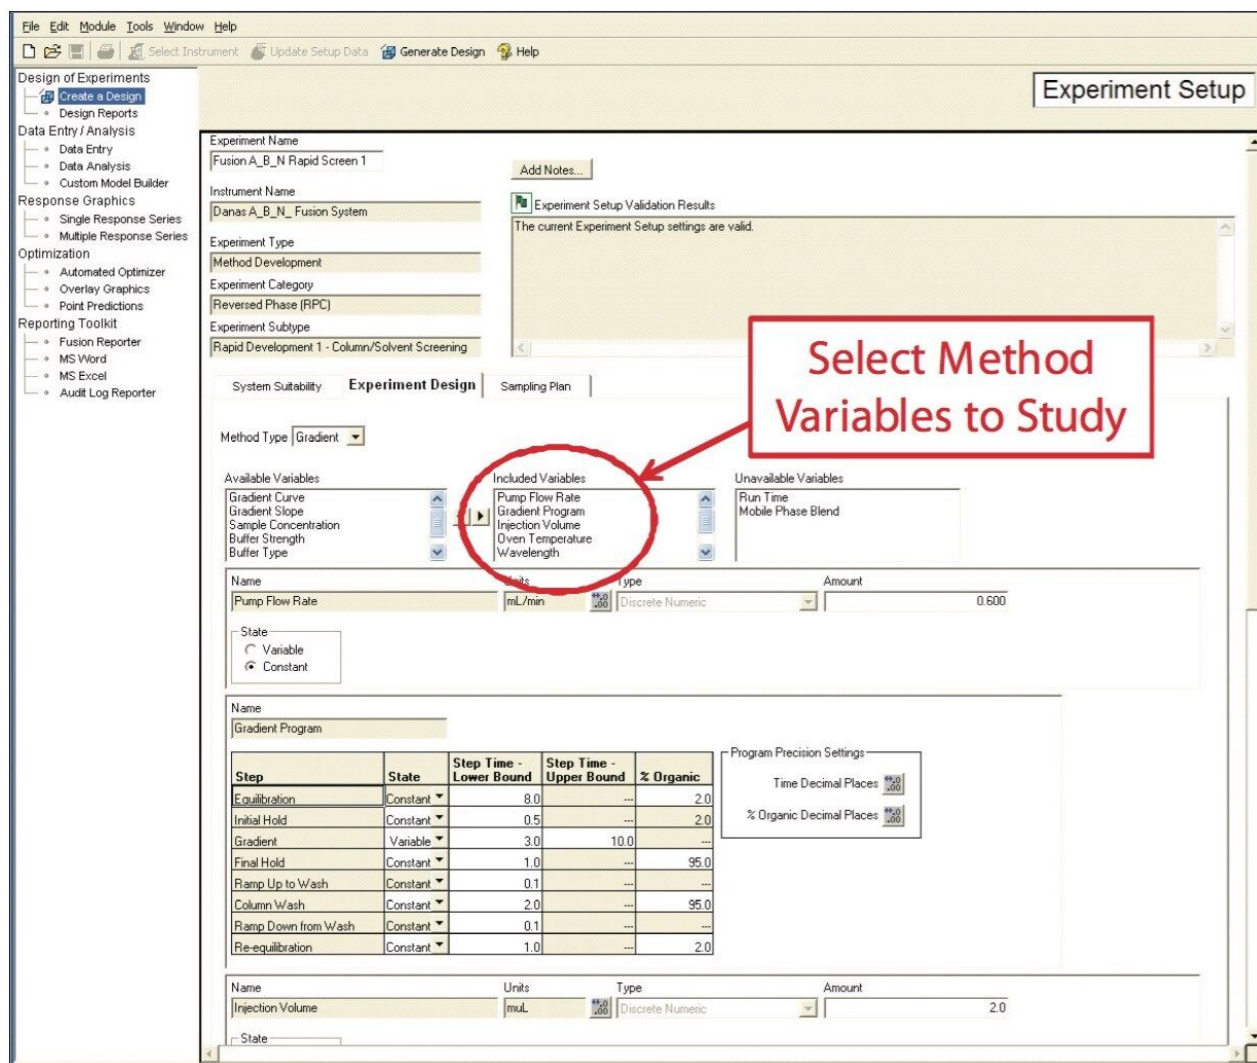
File Edit Module Tools Window Help

Select Instrument Update Setup Data Generate Design Help

Design of Experiments
Create a Design
Design Reports
Data Entry / Analysis
Data Entry
Data Analysis
Custom Model Builder
Response Graphics
Single Response Series
Multiple Response Series
Optimization
Automated Optimizer
Overlay Graphics
Point Predictions
Reporting Toolkit
Fusion Reporter
MS Word
MS Excel
Audit Log Reporter

Experiment Setup

Experiment Name
Fusion A_B_N Rapid Screen 1
Add Notes...
Instrument Name
Danas A_B_N_ Fusion System
Experiment Setup Validation Results
The current Experiment Setup settings are valid.
Experiment Type
Method Development
Experiment Category
Reversed Phase (RPC)
Experiment Subtype
Rapid Development 1 - Column/Solvent Screening

Select Method Variables to Study

System Suitability | Experiment Design | Sampling Plan

Method Type Gradient

Available Variables
Gradient Curve
Gradient Slope
Sample Concentration
Buffer Strength
Buffer Type

Included Variables
Pump Flow Rate
Gradient Program
Injection Volume
Oven Temperature
Wavelength

Unavailable Variables
Run Time
Mobile Phase Blend

Name
Pump Flow Rate
Units
mL/min
Type
Discrete Numeric
Amount
0.600
State
Variable
Constant

Name
Gradient Program

| Step | State | Step Time - Lower Bound | Step Time - Upper Bound | % Organic |
|---|---|---|---|---|
| Equilibration | Constant | 8.0 | --- | 2.0 |
| Initial Hold | Constant | 0.5 | --- | 2.0 |
| Gradient | Variable | 3.0 | 10.0 | --- |
| Final Hold | Constant | 1.0 | --- | 95.0 |
| Ramp Up to Wash | Constant | 0.1 | --- | --- |
| Column Wash | Constant | 2.0 | --- | 95.0 |
| Ramp Down from Wash | Constant | 0.1 | --- | --- |
| Re-equilibration | Constant | 1.0 | --- | 2.0 |

Program Precision Settings
Time Decimal Places
% Organic Decimal Places

Name
Injection Volume
Units
muL
Type
Discrete Numeric
Amount
2.0
State